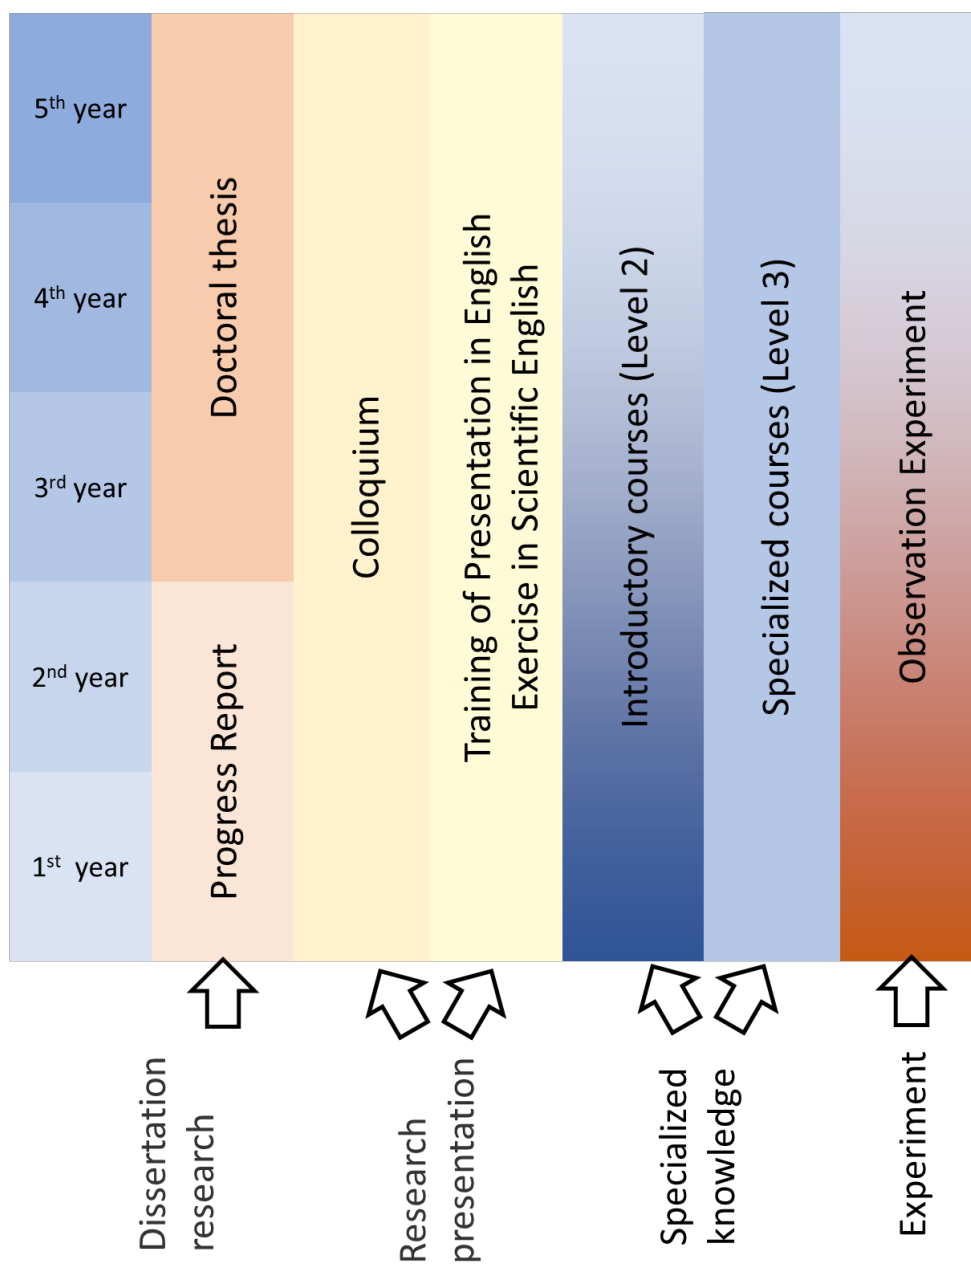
5th year

4th year

3rd year

2nd year

1st year

Doctoral thesis

Progress Report

Colloquium

Training of Presentation in English
Exercise in Scientific English

Introductory courses (Level 2)

Specialized courses (Level 3)

Observation Experiment

Dissertation research

Research presentation

Specialized knowledge

Experiment